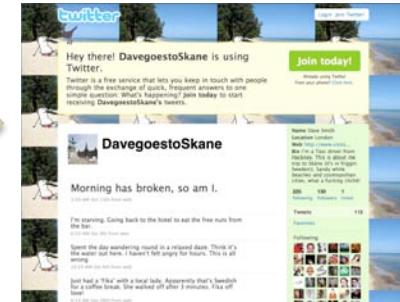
twitter

Login Join Twitter!

Hey there! DavegoestoSkane is using Twitter.

Twitter is a free service that lets you keep in touch with people through the exchange of quick, frequent answers to one simple question: What's happening? Join today to start receiving DavegoestoSkane's tweets.

Join today!

Already using Twitter? From your phone? Click here

DavegoestoSkane

Morning has broken, so am I.

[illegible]

I'm starving. Going back to the hotel to eat the free nuts from the bar.

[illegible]

Spent the day wandering round in a relaxed daze. Think it's the water out here. I haven't felt angry for hours. This is all wrong.

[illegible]

Just had a 'Fika' with a local lady. Apparently that's Swedish for a coffee break. She walked off after 3 minutes. Fika off then!

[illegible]

Name Dave Smith
Location London
Web http://www.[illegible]
Bio I'm a Taxi driver from Hackney. This is about me trip to Skåne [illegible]

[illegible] Following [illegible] Followers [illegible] Listed

Tweets 113

Favorites

Following